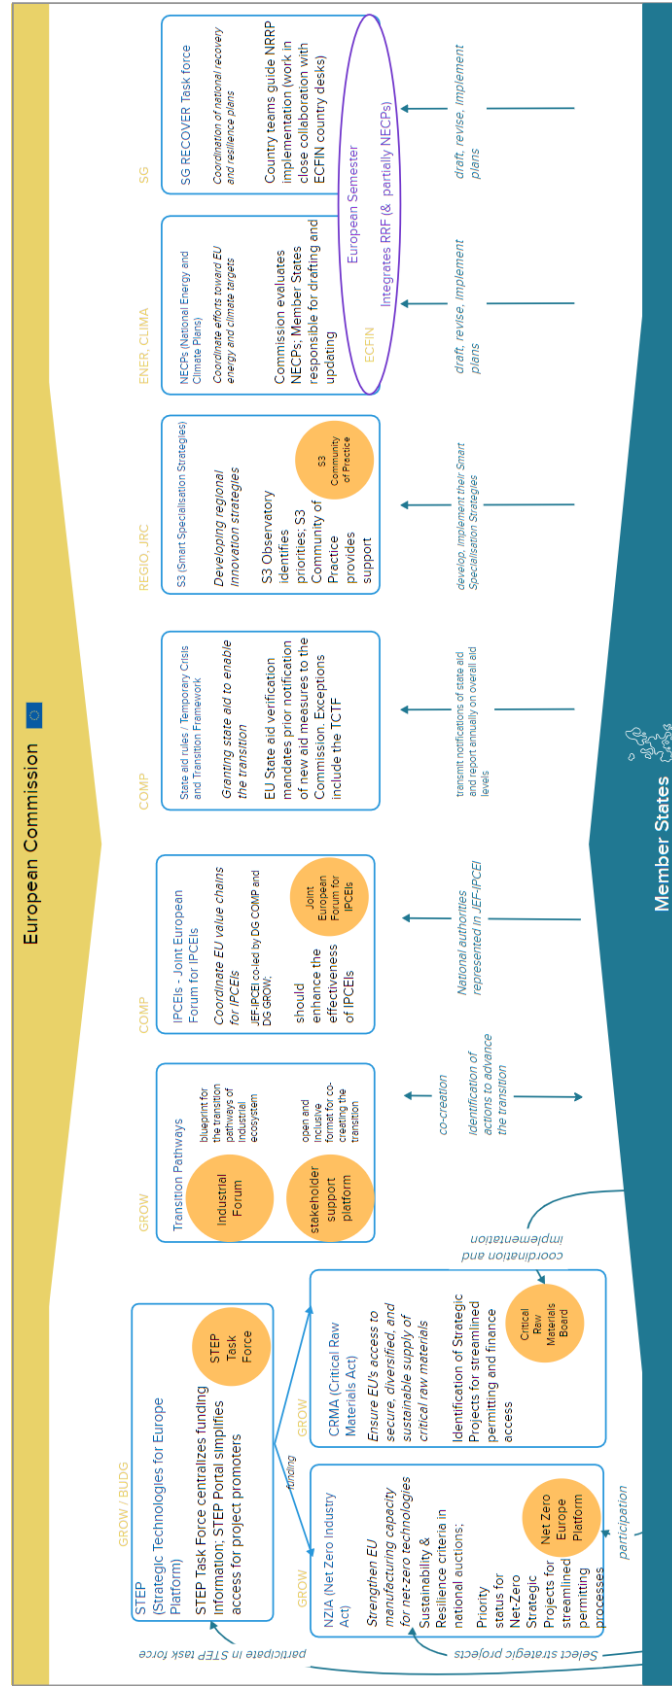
European Commission

GROW / BUDG

STEP (Strategic Technologies for Europe Platform)

STEP Task Force centralizes funding information; STEP Portal simplifies access for project promoters

STEP Task Force

funding

GROW

NZIA (Net Zero Industry Act)

Strengthen EU manufacturing capacity for net-zero technologies

Sustainability & Resilience criteria in national auctions;

Priority status for Net-Zero Strategic Projects for streamlined permitting processes

Net Zero Europe Platform

GROW

CRMA (Critical Raw Materials Act)

Ensure EU's access to secure, diversified, and sustainable supply of critical raw materials

Identification of Strategic Projects for streamlined permitting and finance access

Critical Raw Materials Board

GROW

Transition Pathways

Industrial Forum

blueprint for the transition pathways of industrial ecosystem

stakeholder support platform

open and inclusive format for co-creating the transition

COMP

IPCEIs - Joint European Forum for IPCEIs

Coordinate EU value chains for IPCEIs

JEF-IPCEI co-led by DG COMP and DG GROW:

should enhance the effectiveness of IPCEIs

Joint European Forum for IPCEIs

COMP

State aid rules / Temporary Crisis and Transition Framework

Granting state aid to enable the transition

EU State aid verification mandates prior notification of new aid measures to the Commission. Exceptions include the TCTF

REGIO, JRC

S3 (Smart Specialisation Strategies)

Developing regional innovation strategies

S3 Observatory identifies priorities; S3 Community of Practice provides support

S3 Community of Practice

ENER, CLIMA

NECPs (National Energy and Climate Plans)

Coordinate efforts toward EU energy and climate targets

Commission evaluates NECPs; Member States responsible for drafting and updating

SG

SG RECOVER Task force

Coordination of national recovery and resilience plans

Country teams guide NRRP implementation (work in close collaboration with ECFIN country desks)

ECFIN

European Semester

Integrates RRF (& partially NECPs)

participate in STEP task force

Select strategic projects

participation

coordination and implementation

co-creation

Identification of actions to advance the transition

National authorities represented in JEF-IPCEI

transmit notifications of state aid and report annually on overall aid levels

develop, implement their Smart Specialisation Strategies

draft, revise, implement plans

draft, revise, implement plans

Member States